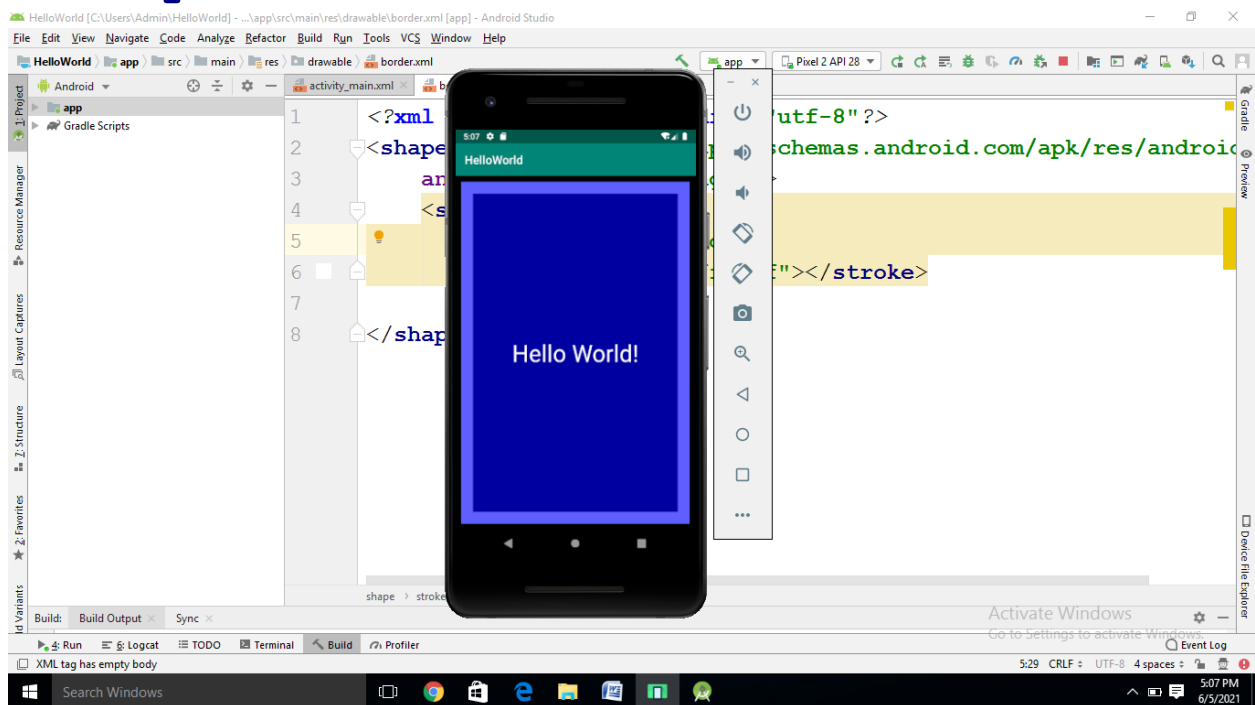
HelloWorld [C:\Users\Admin\HelloWorld] - ...\app\src\main\res\drawable\border.xml [app] - Android Studio

File Edit View Navigate Code Analyze Refactor Build Run Tools VCS Window Help

HelloWorld app src main res drawable border.xml

app Pixel 2 API 28

Android

app
Gradle Scripts

activity_main.xml b

1 <?xml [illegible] utf-8"?>
2 <shape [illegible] schemas.android.com/apk/res/androi
3 an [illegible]
4 <s
5 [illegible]
6 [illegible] f"></stroke>
7
8 </shap

5:07
HelloWorld

Hello World!

shape stroke

1: Project
Resource Manager
Layout Captures
Z: Structure
2: Favorites
Build Variants
Gradle
Preview
Device File Explorer

Build: Build Output Sync

Activate Windows
Go to Settings to activate Windows.

4: Run 6: Logcat TODO Terminal Build Profiler Event Log

XML tag has empty body

5:29 CRLF UTF-8 4 spaces

Search Windows

5:07 PM
6/5/2021